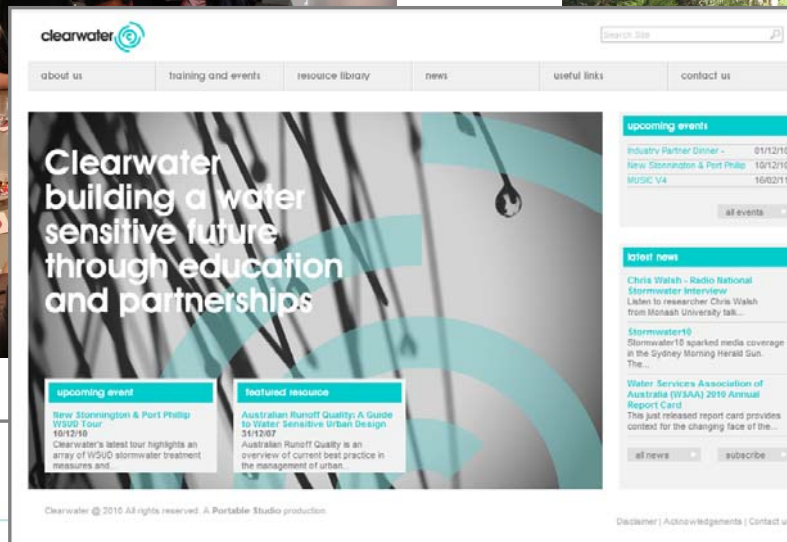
clearwater

Search Site

about us | training and events | resource library | news | useful links | contact us

Clearwater building a water sensitive future through education and partnerships

upcoming event

New Stonnington & Port Phillip WSUD Tour
10/12/10
Clearwater's latest tour highlights an array of WSUD stormwater treatment measures and...

featured resource

Australian Runoff Quality: A Guide to Water Sensitive Urban Design
31/12/07
Australian Runoff Quality is an overview of current best practice in the management of urban...

upcoming events

Industry Partner Dinner - 01/12/1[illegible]
New Stonnington & Port Phillip 10/12/1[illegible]
MUSIC V4 16/02/1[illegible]

all events

latest news

Chris Walsh - Radio National Stormwater Interview
Listen to researcher Chris Walsh from Monash University talk...

Stormwater10
Stormwater10 sparked media coverage in the Sydney Morning Herald Sun. The...

Water Services Association of Australia (WSAA) 2010 Annual Report Card
This just released report card provides context for the changing face of the...

all news
subscribe

Clearwater @ 2010 All rights reserved. A Portable Studio production

Disclaimer | Acknowledgements | Contact u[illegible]